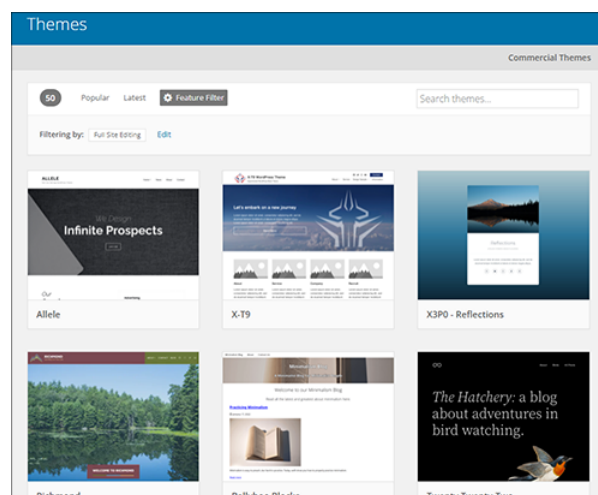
Themes

Commercial Themes

50 Popular Latest Feature Filter

Search themes...

Filtering by: Full Site Editing Edit

ALLELE

We Design
Infinite Prospects

Our

Allele

X-T9 WordPress Theme

Let's embark on a new Journey

About Services Company News

X-T9

Reflections

X3P0 - Reflections

WELCOME TO RICHMOND

Minimalism Blog

Welcome to Our Minimalism Blog

Practicing Minimalism

The Hatchery: a blog about adventures in bird watching.

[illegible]